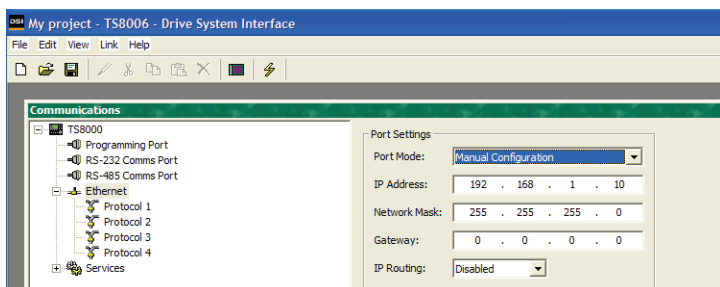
DSI My project - TS8006 - Drive System Interface

File Edit View Link Help

Communications

TS8000
Programming Port
RS-232 Comms Port
RS-485 Comms Port
Ethernet
Protocol 1
Protocol 2
Protocol 3
Protocol 4
Services

Port Settings

| | |
|---|---|
| Port Mode: | Manual Configuration |
| IP Address: | 192 . 168 . 1 . 10 |
| Network Mask: | 255 . 255 . 255 . 0 |
| Gateway: | 0 . 0 . 0 . 0 |
| IP Routing: | Disabled |